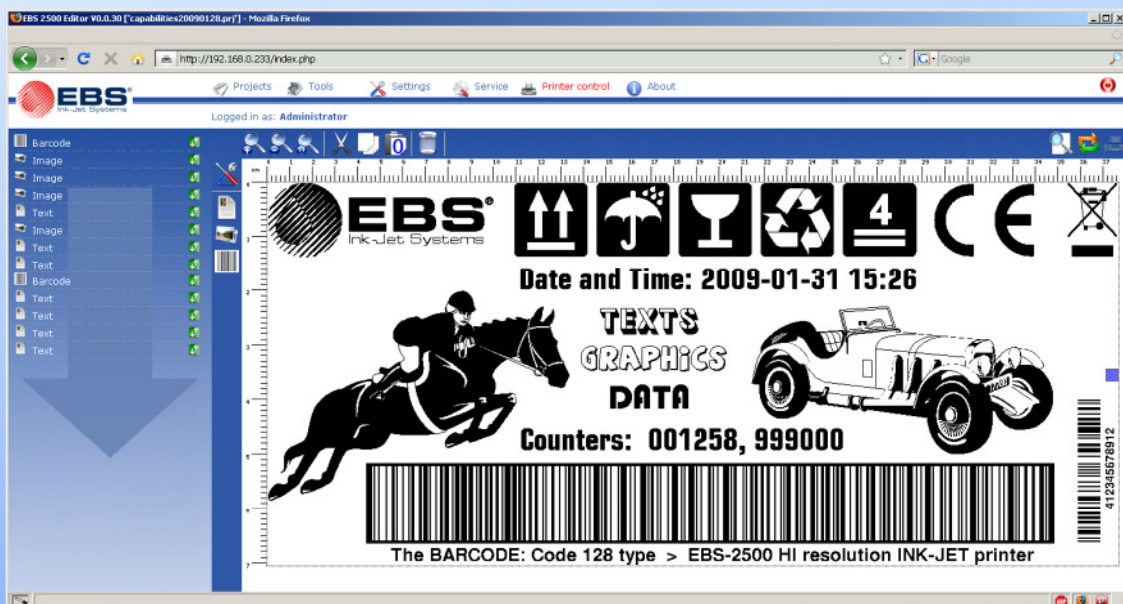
EBS 2500 Editor V0.0.30 ['capabilities20090128.prj'] - Mozilla Firefox

http://192.168.0.233/index.php

Google

EBS
Ink-Jet Systems

Projects Tools Settings Service Printer control About

Logged in as: Administrator

Barcode
Image
Image
Image
Text
Image
Text
Text
Barcode
Text
Text
Text
Text

0

EBS
Ink-Jet Systems

4

CE

Date and Time: 2009-01-31 15:26

TEXTS
GRAPHICS
DATA

Counters: 001258, 999000

412345678912

The BARCODE: Code 128 type > EBS-2500 HI resolution INK-JET printer